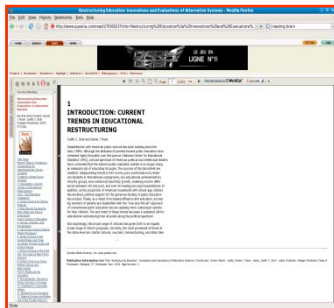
Restructuring Education: Innovations and Evaluations of Alternative Systems - Mozilla Firefox

File Edit View History Bookmarks Tools Help

http://www.questia.com/read/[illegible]

reading bears

LE 3D EN LIGNE N°1

1

INTRODUCTION: CURRENT TRENDS IN EDUCATIONAL RESTRUCTURING

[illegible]

Done